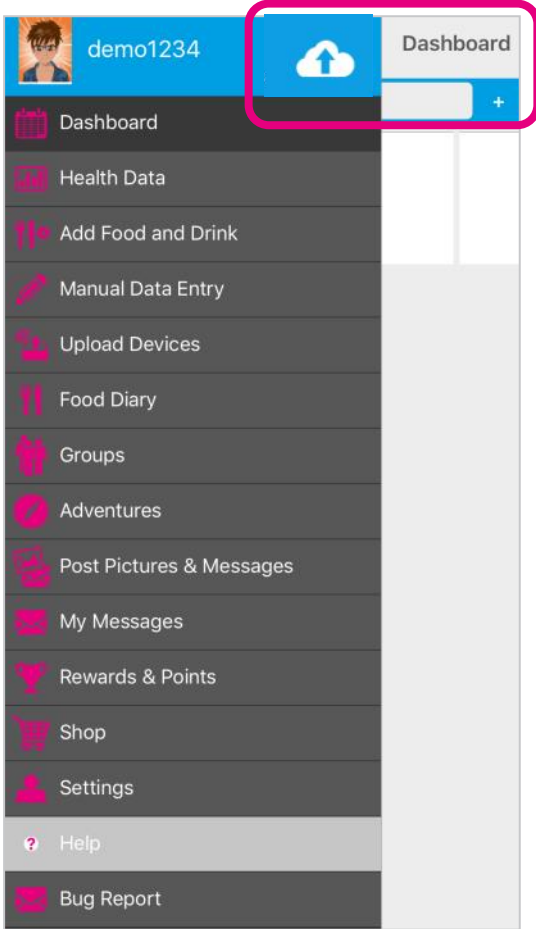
demo1234

Dashboard

+

Dashboard
Health Data
Add Food and Drink
Manual Data Entry
Upload Devices
Food Diary
Groups
Adventures
Post Pictures & Messages
My Messages
Rewards & Points
Shop
Settings
Help
Bug Report